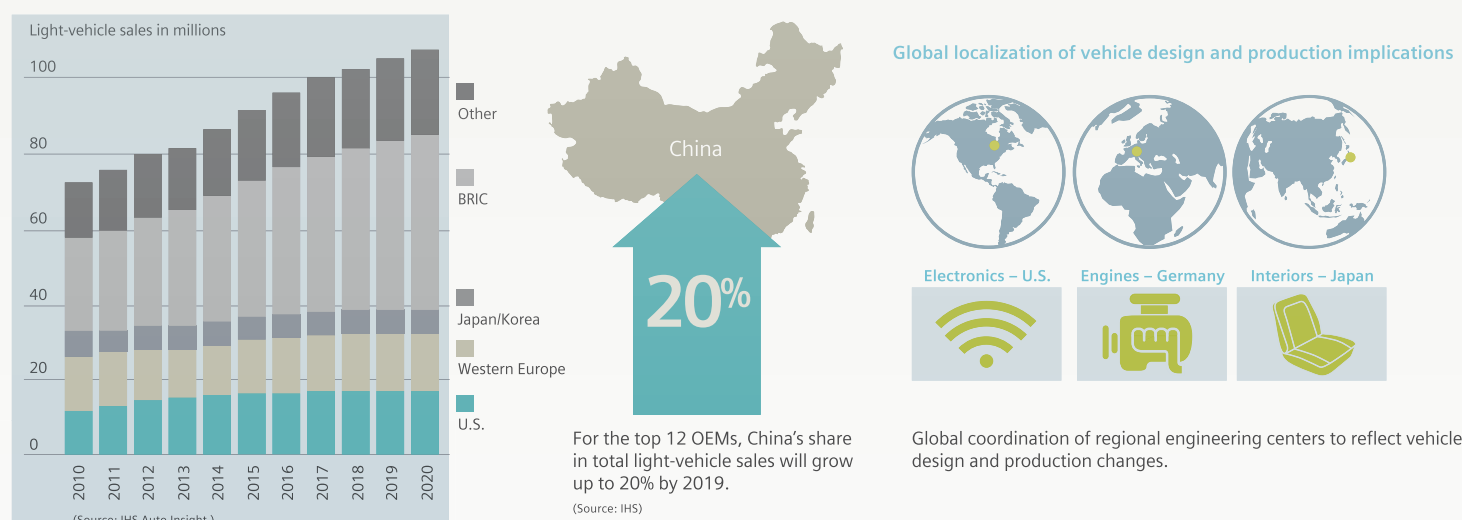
Light-vehicle sales in millions

100
80
60
40
20
0

2010
2011
2012
2013
2014
2015
2016
2017
2018
2019
2020

(Source: IHS Auto Insight.)

Other

BRIC

Japan/Korea

Western Europe

U.S.

China

20%

For the top 12 OEMs, China's share in total light-vehicle sales will grow up to 20% by 2019.

(Source: IHS)

Global localization of vehicle design and production implications

Electronics – U.S.

Engines – Germany

Interiors – Japan

Global coordination of regional engineering centers to reflect vehicle design and production changes.